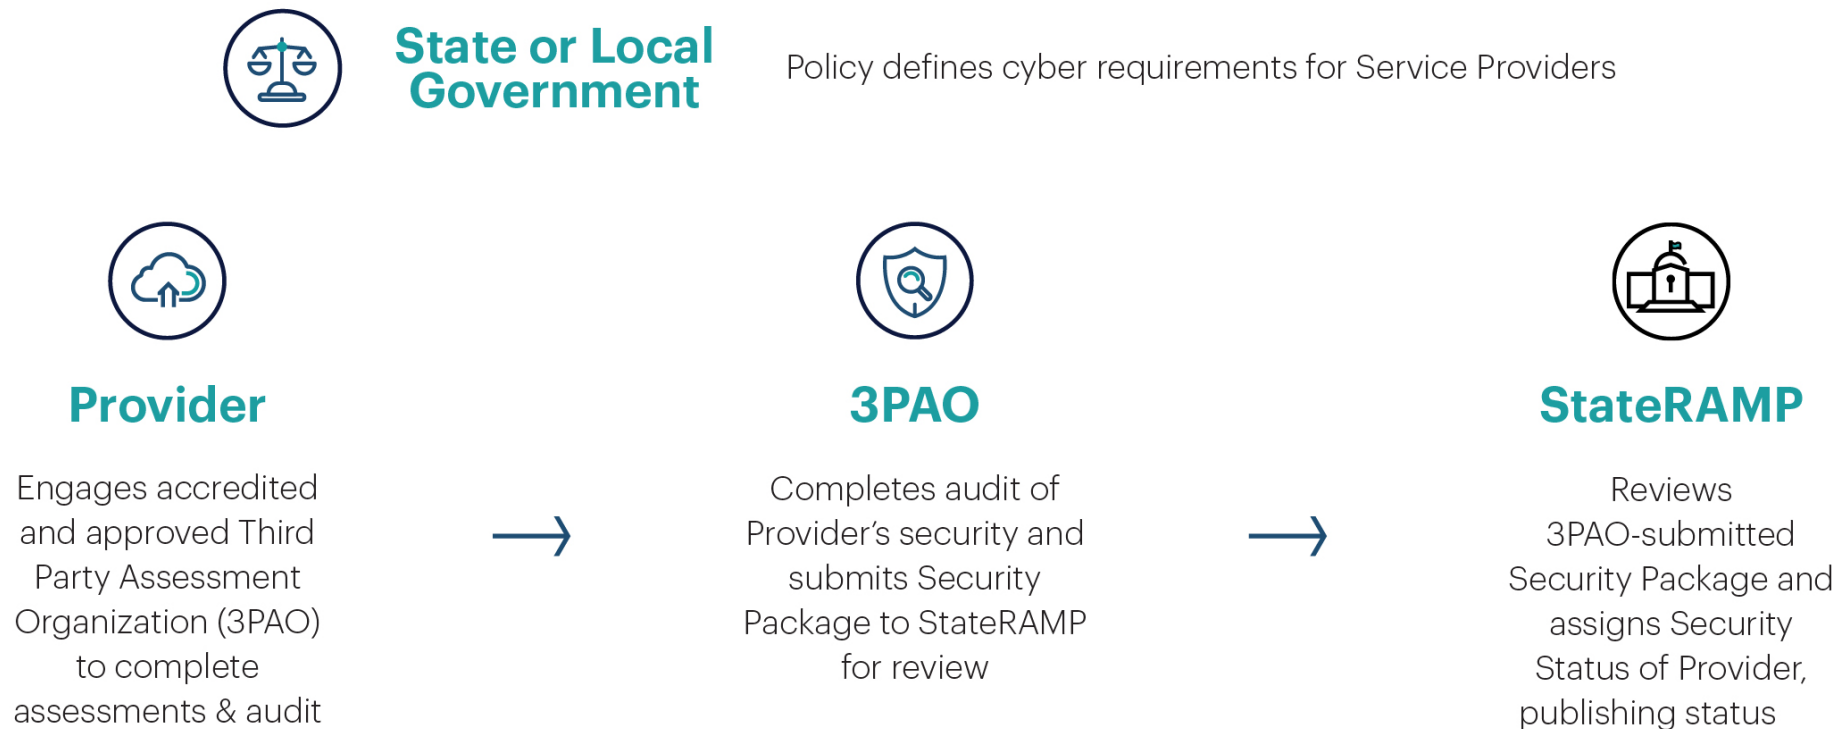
State or Local Government

Policy defines cyber requirements for Service Providers

Provider

Engages accredited and approved Third Party Assessment Organization (3PAO) to complete assessments & audit

3PAO

Completes audit of Provider's security and submits Security Package to StateRAMP for review

StateRAMP

Reviews 3PAO-submitted Security Package and assigns Security Status of Provider, publishing status